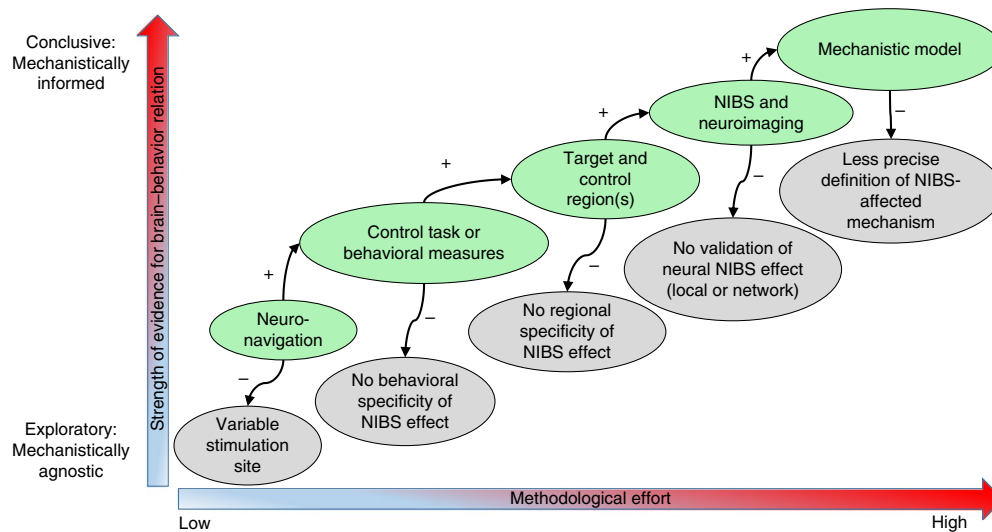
Conclusive: Mechanistically informed

Strength of evidence for brain–behavior relation

Exploratory: Mechanistically agnostic

Mechanistic model

+

NIBS and neuroimaging

–

+

Less precise definition of NIBS-affected mechanism

+

Target and control region(s)

–

Control task or behavioral measures

No validation of neural NIBS effect (local or network)

–

+

No regional specificity of NIBS effect

Neuro-navigation

–

–

No behavioral specificity of NIBS effect

Variable stimulation site

Methodological effort

Low

High